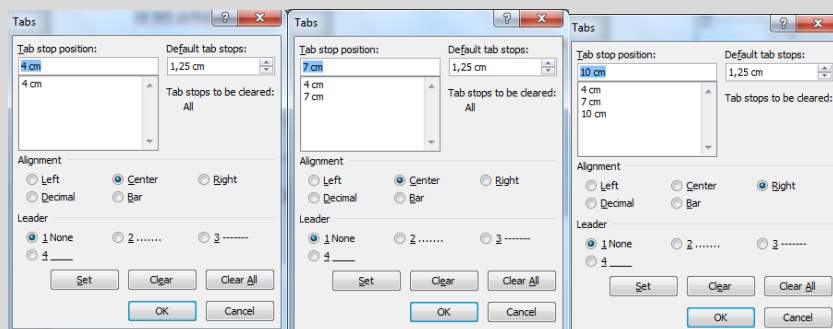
Tabs

Tab stop position:
4 cm
4 cm

Default tab stops:
1,25 cm

Tab stops to be cleared:
All

Alignment
Left
Center
Right
Decimal
Bar

Leader
1 None
2 ........
3 -------
4 ____

Set
Clear
Clear All
OK
Cancel

Tabs

Tab stop position:
7 cm
4 cm
7 cm

Default tab stops:
1,25 cm

Tab stops to be cleared:
All

Alignment
Left
Center
Right
Decimal
Bar

Leader
1 None
2 ........
3 -------
4 ____

Set
Clear
Clear All
OK
Cancel

Tabs

Tab stop position:
10 cm
4 cm
7 cm
10 cm

Default tab stops:
1,25 cm

Tab stops to be cleared:

Alignment
Left
Center
Right
Decimal
Bar

Leader
1 None
2 ........
3 -------
4 ____

Set
Clear
Clear All
OK
Cancel